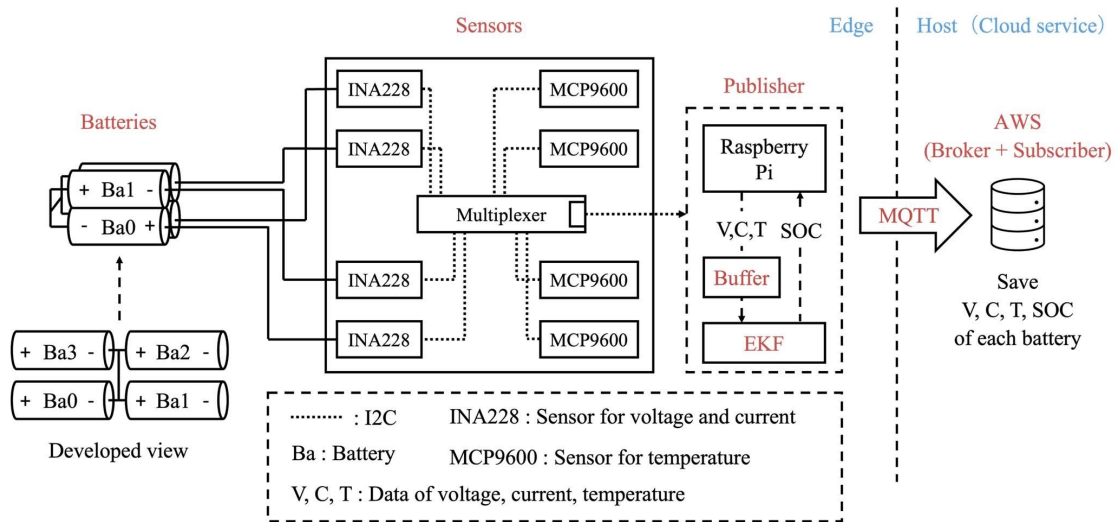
Sensors

Edge

Host（Cloud service）

Batteries

+ Ba1 -

- Ba0 +

INA228

INA228

INA228

INA228

MCP9600

MCP9600

MCP9600

MCP9600

Multiplexer

Publisher

Raspberry Pi

V,C,T

SOC

Buffer

EKF

MQTT

AWS (Broker + Subscriber)

Save V, C, T, SOC of each battery

+ Ba3 -

+ Ba2 -

+ Ba0 -

+ Ba1 -

Developed view

: I2C

INA228 : Sensor for voltage and current

Ba : Battery

MCP9600 : Sensor for temperature

V, C, T : Data of voltage, current, temperature